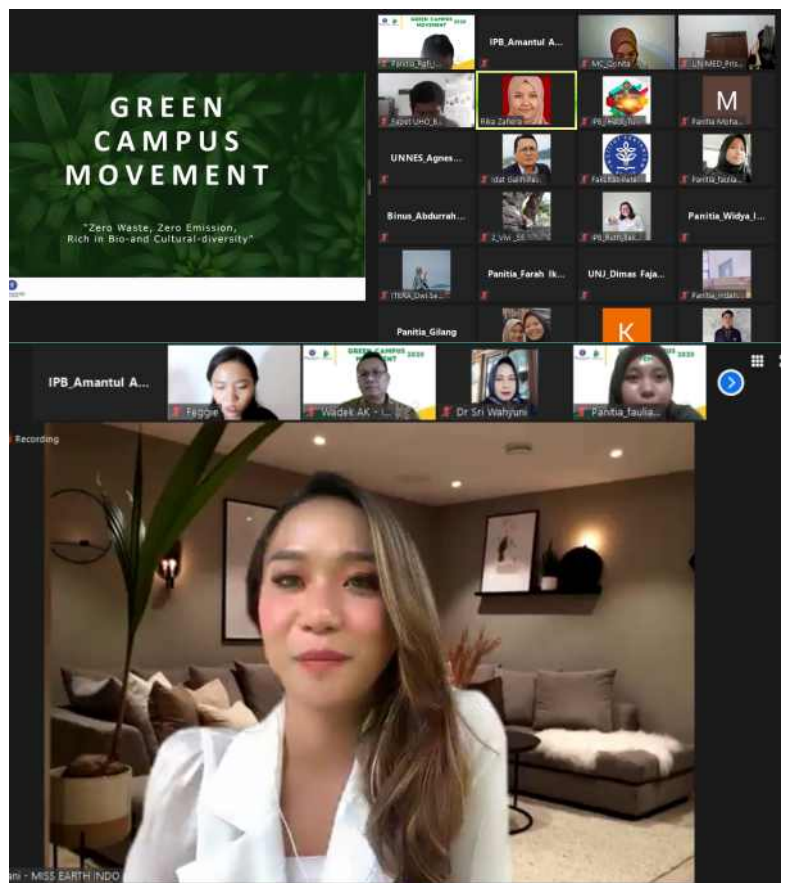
GREEN CAMPUS MOVEMENT

"Zero Waste, Zero Emission, Rich in Bio-and Cultural-diversity"

GREEN CAMPUS MOVEMENT 2020

Panitia_Rafi...

IPB_Amantul A...

MC_Gonita

UNIMED_Pris...

Expert UHO_B...

Rika Zahira...

IPB_Rahayu...

M

Panitia_Moha...

UNNES_Agnes...

Idat Galih Pe...

Panitia_faulia...

Binus_Abdurrah...

2_Vivi_SE...

IPB_Ruth...

Panitia_Widya_I...

ITERA_Dwi Sa...

Panitia_Farah_Ik...

UNJ_Dimas Faja...

Panitia_Indah...

Panitia_Gilang

K

IPB_Amantul A...

Peggie

GREEN CAMPUS MOVEMENT 2020

Wadek AK - ...

Dr Sri Wahyuni

GREEN CAMPUS MOVEMENT 2020

Panitia_faulia...

Recording

ani - MISS EARTH INDO